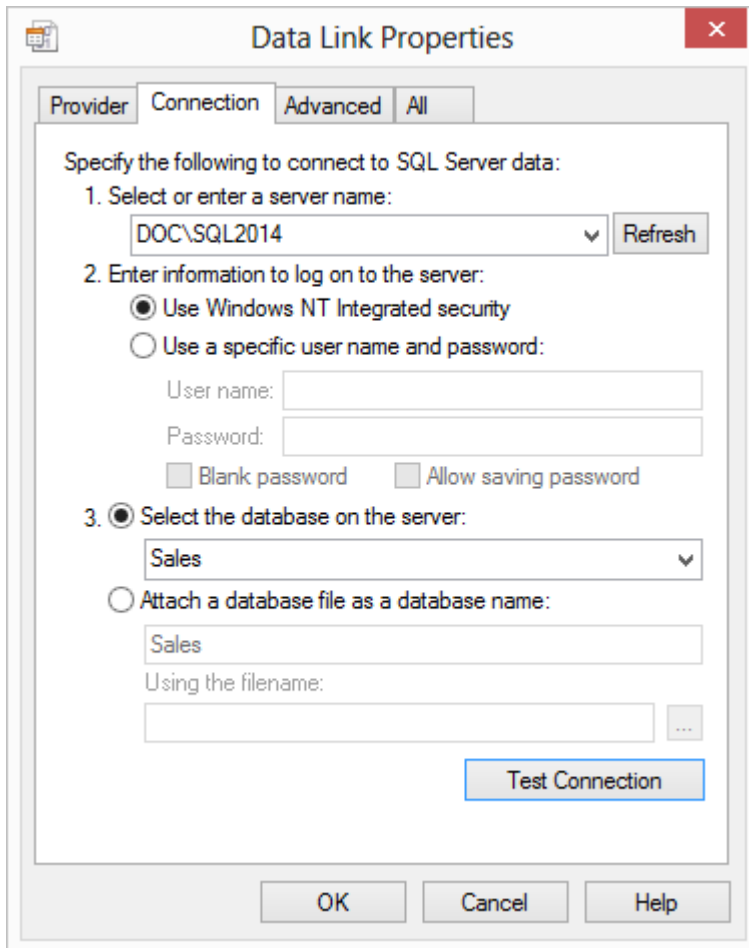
Data Link Properties
×

Provider | Connection | Advanced | All

Specify the following to connect to SQL Server data:
1. Select or enter a server name:
DOC\SQL2014
Refresh
2. Enter information to log on to the server:
Use Windows NT Integrated security
Use a specific user name and password:
User name:
Password:
Blank password
Allow saving password
3. Select the database on the server:
Sales
Attach a database file as a database name:
Sales
Using the filename:
...
Test Connection

OK
Cancel
Help